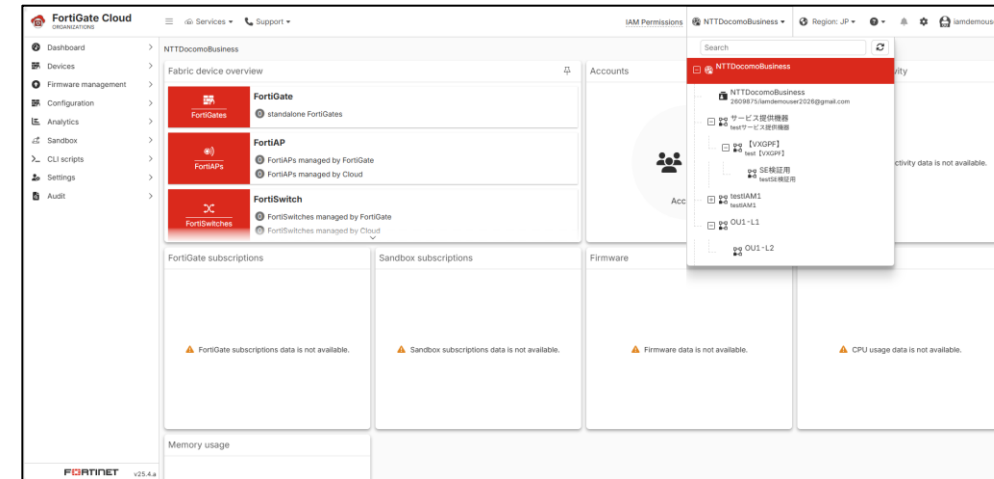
FortiGate Cloud
ORGANIZATIONS

Services ▾ Support ▾

IAM Permissions NTTDocomoBusiness ▾ Region: JP ▾ iamdemous

Dashboard
Devices
Firmware management
Configuration
Analytics
Sandbox
CLI scripts
Settings
Audit

NTTDocomoBusiness

Fabric device overview

FortiGates
FortiGate
0 standalone FortiGates

FortiAPs
FortiAP
0 FortiAPs managed by FortiGate
0 FortiAPs managed by Cloud

FortiSwitches
FortiSwitch
0 FortiSwitches managed by FortiGate
0 FortiSwitches managed by Cloud

Accounts

Acc

ctivity

ctivity data is not available.

Search

NTTDocomoBusiness
NTTDocomoBusiness
2609875/iamdemouser2026@gmail.com
サービス提供機器
testサービス提供機器
【VXGPF】
test【VXGPF】
SE検証用
testSE検証用
testIAM1
testIAM1
OU1-L1
OU1-L2

FortiGate subscriptions
FortiGate subscriptions data is not available.

Sandbox subscriptions
Sandbox subscriptions data is not available.

Firmware
Firmware data is not available.

CPU usage data is not available.

Memory usage

FERTINET v25.4.a